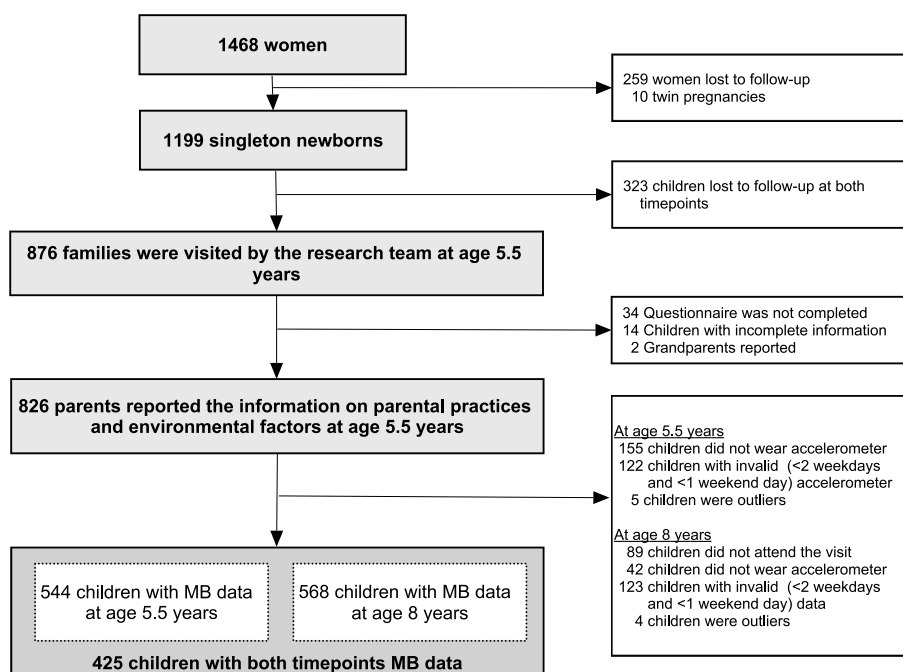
1468 women

259 women lost to follow-up
10 twin pregnancies

1199 singleton newborns

323 children lost to follow-up at both timepoints

876 families were visited by the research team at age 5.5 years

34 Questionnaire was not completed
14 Children with incomplete information
2 Grandparents reported

826 parents reported the information on parental practices and environmental factors at age 5.5 years

At age 5.5 years
155 children did not wear accelerometer
122 children with invalid (<2 weekdays and <1 weekend day) accelerometer
5 children were outliers

At age 8 years
89 children did not attend the visit
42 children did not wear accelerometer
123 children with invalid (<2 weekdays and <1 weekend day) data
4 children were outliers

544 children with MB data at age 5.5 years

568 children with MB data at age 8 years

425 children with both timepoints MB data